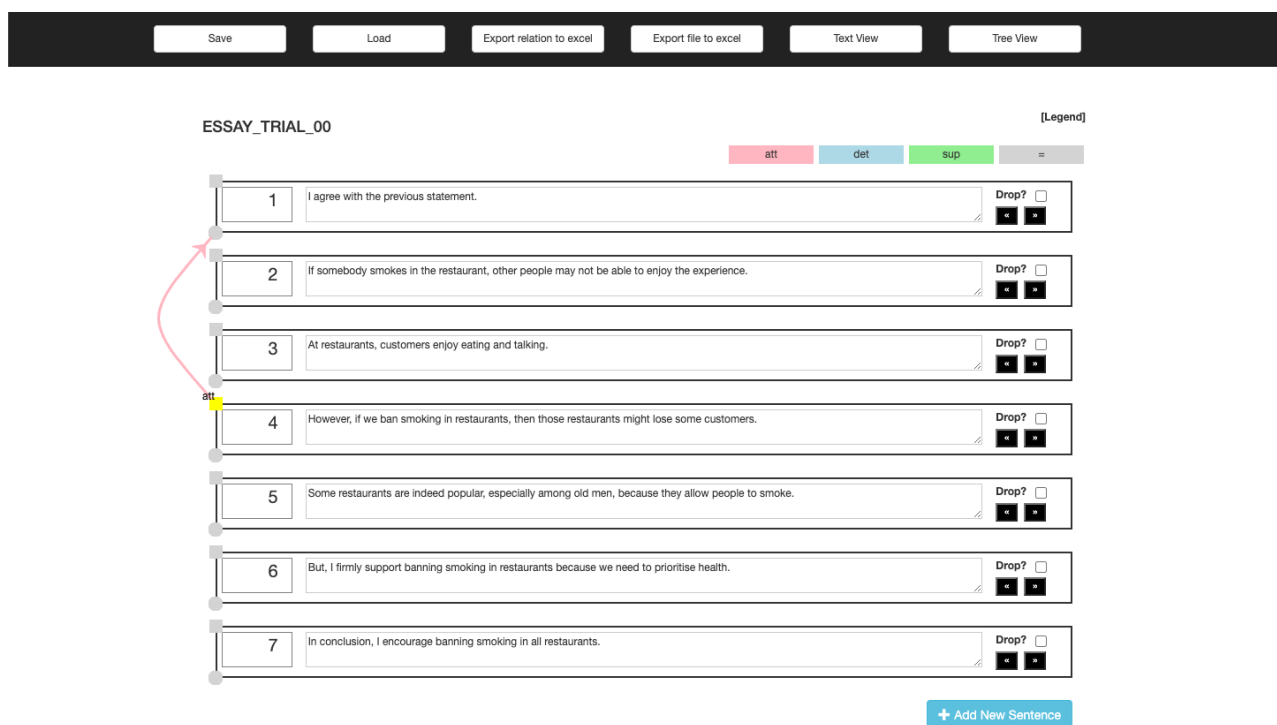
Save Load Export relation to excel Export file to excel Text View Tree View

ESSAY_TRIAL_00

[Legend]

att det sup =

1 I agree with the previous statement. Drop? « »

2 If somebody smokes in the restaurant, other people may not be able to enjoy the experience. Drop? « »

3 At restaurants, customers enjoy eating and talking. Drop? « »

att

4 However, if we ban smoking in restaurants, then those restaurants might lose some customers. Drop? « »

5 Some restaurants are indeed popular, especially among old men, because they allow people to smoke. Drop? « »

6 But, I firmly support banning smoking in restaurants because we need to prioritise health. Drop? « »

7 In conclusion, I encourage banning smoking in all restaurants. Drop? « »

+ Add New Sentence